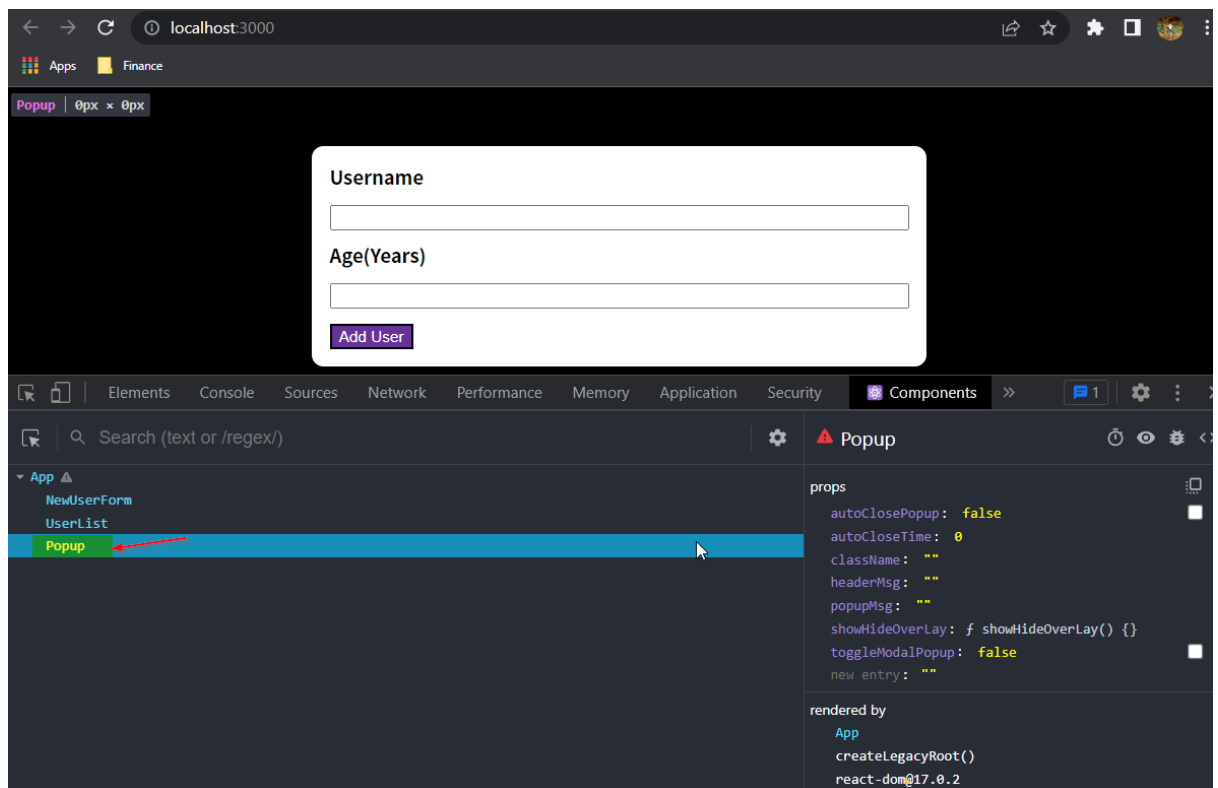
localhost:3000

Apps Finance

Popup | 0px × 0px

Username

Age(Years)

Add User

Elements Console Sources Network Performance Memory Application Security Components » 1

Search (text or /regex/)

App
NewUserForm
UserList
Popup

Popup

props
autoClosePopup: false
autoCloseTime: 0
className: ""
headerMsg: ""
popupMsg: ""
showHideOverLay: ƒ showHideOverLay() {}
toggleModalPopup: false
new entry: ""

rendered by
App
createLegacyRoot()
react-dom@17.0.2